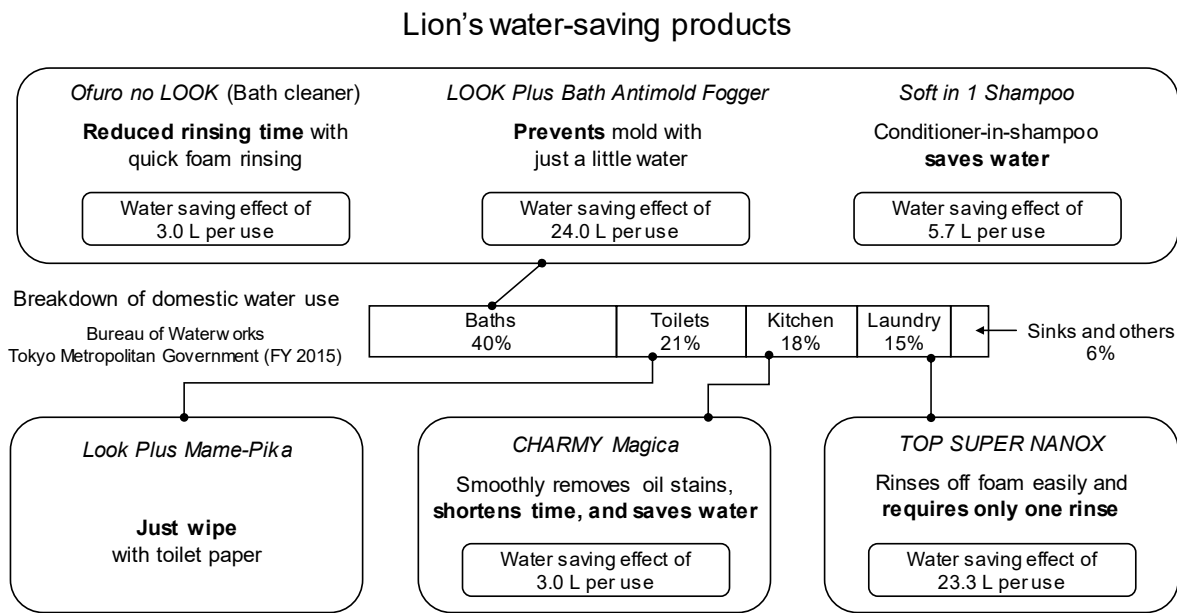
Lion's water-saving products

Ofuro no LOOK (Bath cleaner)

Reduced rinsing time with quick foam rinsing

Water saving effect of 3.0 L per use

LOOK Plus Bath Antimold Fogger

Prevents mold with just a little water

Water saving effect of 24.0 L per use

Soft in 1 Shampoo

Conditioner-in-shampoo saves water

Water saving effect of 5.7 L per use

Breakdown of domestic water use

Bureau of Waterworks
Tokyo Metropolitan Government (FY 2015)

| Baths 40% | Toilets 21% | Kitchen 18% | Laundry 15% | |
|---|---|---|---|---|

Sinks and others 6%

Look Plus Mame-Pika

Just wipe with toilet paper

CHARMY Magica

Smoothly removes oil stains, shortens time, and saves water

Water saving effect of 3.0 L per use

TOP SUPER NANOX

Rinses off foam easily and requires only one rinse

Water saving effect of 23.3 L per use